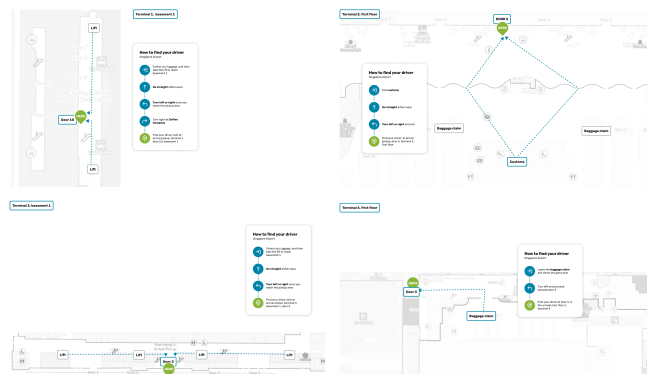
Terminal 1, basement 1

Lift

How to find your driver
Singapore airport

Collect your luggage, and then take the lift to reach basement 1

Go straight after exit

Turn left at night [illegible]

Turn right at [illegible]

Find your driver at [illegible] Door 13, basement 1

Door 13

Lift

Terminal 2, first floor

Door 4

How to find your driver
Singapore airport

Exit customs

Go straight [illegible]

Turn left at right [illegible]

Find your driver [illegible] door 4, terminal 2, first floor

Baggage claim

Baggage claim

Customs

Terminal 3, basement 1

How to find your driver
Singapore airport

Collect your luggage, and then take the lift to reach basement 1

Go straight after exit

Turn left at right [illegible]

Find your driver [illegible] basement 1, door 3

Lift

Lift

Door 3

Terminal 4, first floor

How to find your driver
Singapore airport

Leave the baggage claim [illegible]

Turn left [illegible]

Find your driver at door 3 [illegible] terminal 4

Door 3

Baggage claim